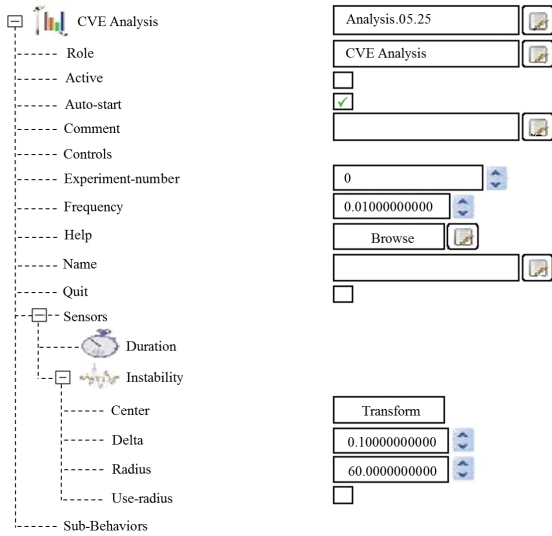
CVE Analysis
Role
Active
Auto-start
Comment
Controls
Experiment-number
Frequency
Help
Name
Quit
Sensors
Duration
Instability
Center
Delta
Radius
Use-radius
Sub-Behaviors

Analysis.05.25
CVE Analysis
✓
0
0.01000000000
Browse
Transform
0.10000000000
60.0000000000